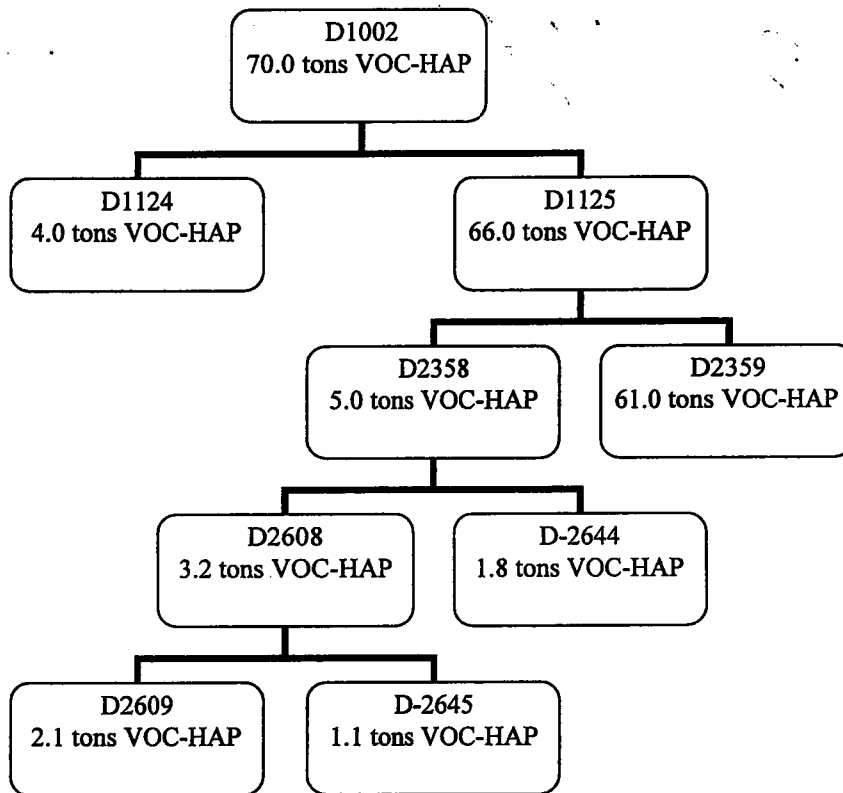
D1002
70.0 tons VOC-HAP

D1124
4.0 tons VOC-HAP

D1125
66.0 tons VOC-HAP

D2358
5.0 tons VOC-HAP

D2359
61.0 tons VOC-HAP

D2608
3.2 tons VOC-HAP

D-2644
1.8 tons VOC-HAP

D2609
2.1 tons VOC-HAP

D-2645
1.1 tons VOC-HAP